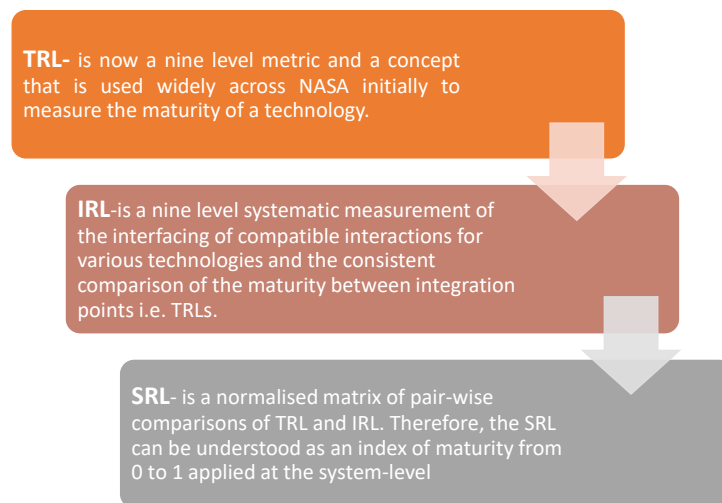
**TRL-** is now a nine level metric and a concept that is used widely across NASA initially to measure the maturity of a technology.

**IRL**-is a nine level systematic measurement of the interfacing of compatible interactions for various technologies and the consistent comparison of the maturity between integration points i.e. TRLs.

**SRL**- is a normalised matrix of pair-wise comparisons of TRL and IRL. Therefore, the SRL can be understood as an index of maturity from 0 to 1 applied at the system-level